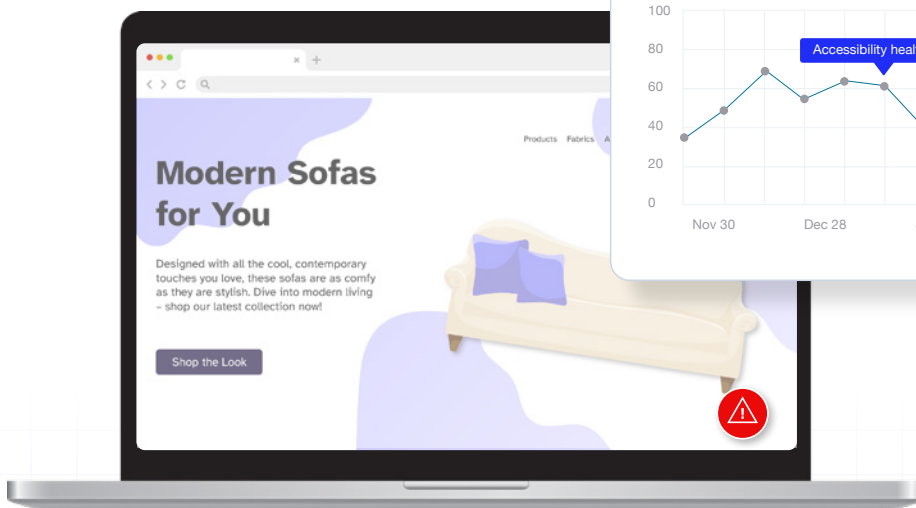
100
80
60
40
20
0
Nov 30
Dec 28
Accessibility heal

Products Fabrics A

Modern Sofas for You

Designed with all the cool, contemporary touches you love, these sofas are as comfy as they are stylish. Dive into modern living – shop our latest collection now!

Shop the Look